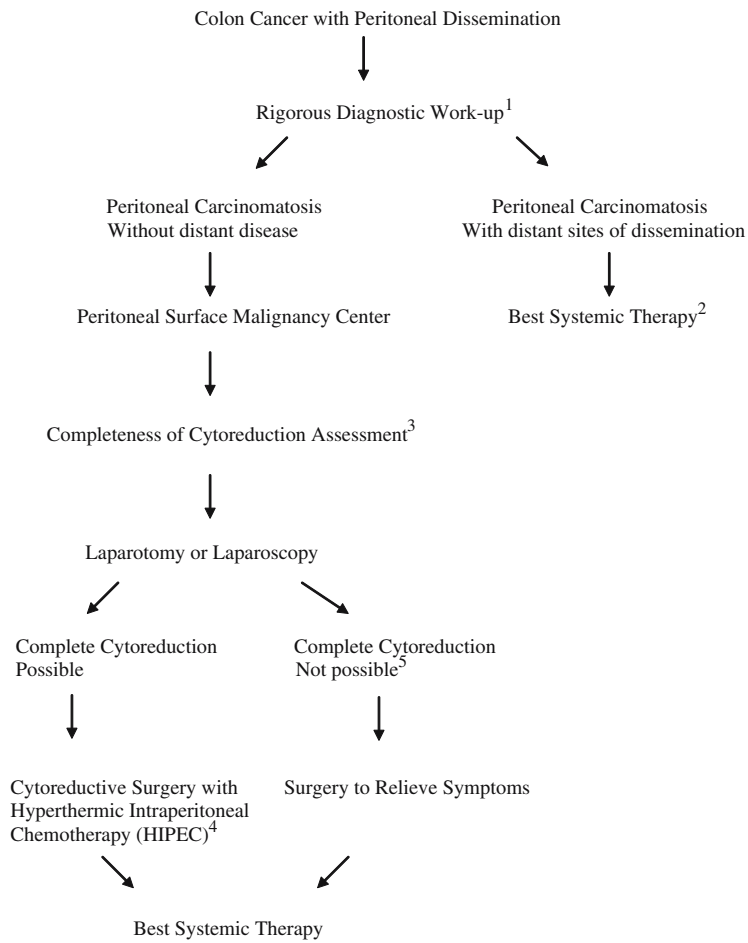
Colon Cancer with Peritoneal Dissemination

Rigorous Diagnostic Work-up$^1$

Peritoneal Carcinomatosis Without distant disease

Peritoneal Carcinomatosis With distant sites of dissemination

Peritoneal Surface Malignancy Center

Best Systemic Therapy$^2$

Completeness of Cytoreduction Assessment$^3$

Laparotomy or Laparoscopy

Complete Cytoreduction Possible

Complete Cytoreduction Not possible$^5$

Cytoreductive Surgery with Hyperthermic Intraperitoneal Chemotherapy (HIPEC)$^4$

Surgery to Relieve Symptoms

Best Systemic Therapy